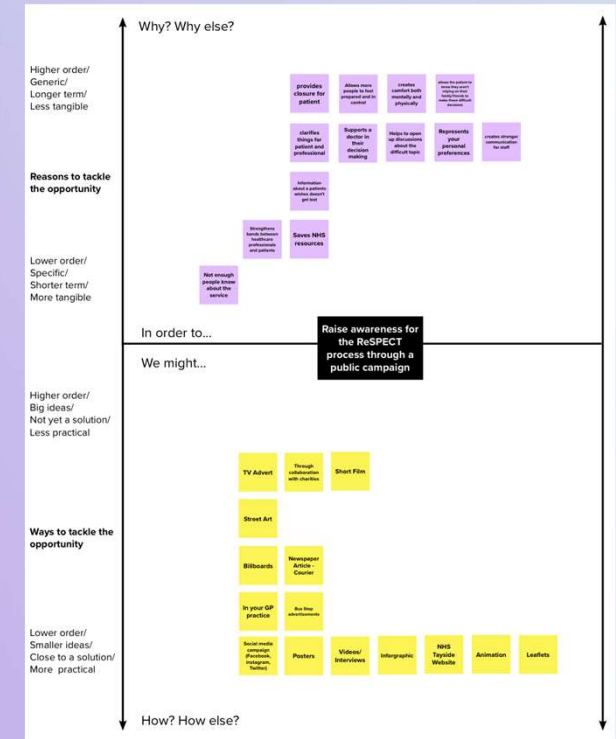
Why? Why else?

Higher order/
Generic/
Longer term/
Less tangible

provides closure for patient

Allows more people to feel prepared and in control

creates comfort both mentally and physically

allows the patient to know they aren't relying on their family/friends to make these difficult decisions

clarifies things for patient and professional

Supports a doctor in their decision making

Helps to open up discussions about the difficult topic

Represents your personal preferences

creates stronger communication for staff

Reasons to tackle the opportunity

Information about a patients wishes doesn't get lost

Strengthens bonds between healthcare professionals and patients

Saves NHS resources

Lower order/
Specific/
Shorter term/
More tangible

Not enough people know about the service

In order to...

Raise awareness for the ReSPECT process through a public campaign

We might...

Higher order/
Big ideas/
Not yet a solution/
Less practical

TV Advert

Through collaboration with charities

Short Film

Street Art

Ways to tackle the opportunity

Billboards

Newspaper Article - Courier

In your GP practice

Bus Stop advertisements

Lower order/
Smaller ideas/
Close to a solution/
More practical

Social media campaign (Facebook, instagram, Twitter)

Posters

Videos/ Interviews

Infographic

NHS Tayside Website

Animation

Leaflets

How? How else?